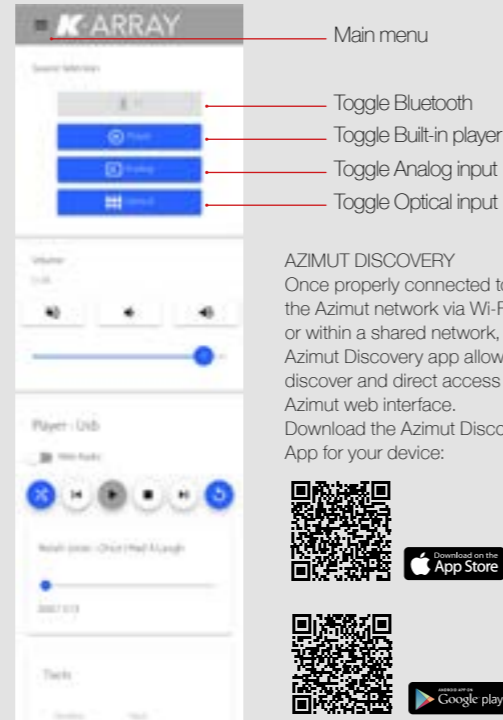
K-ARRAY

Sound Selection
Player
Analog
Optical

Volume
0 dB

Player - Usb
Web Radio
Ralph Uriah - Once I Had A Laugh
2017 1:13

Tools

Main menu

Toggle Bluetooth
Toggle Built-in player
Toggle Analog input
Toggle Optical input

AZIMUT DISCOVERY
Once properly connected to the Azimut network via Wi-F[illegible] or within a shared network, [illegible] Azimut Discovery app allow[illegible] discover and direct access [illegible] Azimut web interface.
Download the Azimut Disco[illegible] App for your device:

Download on the App Store

ANDROID APP ON Google play